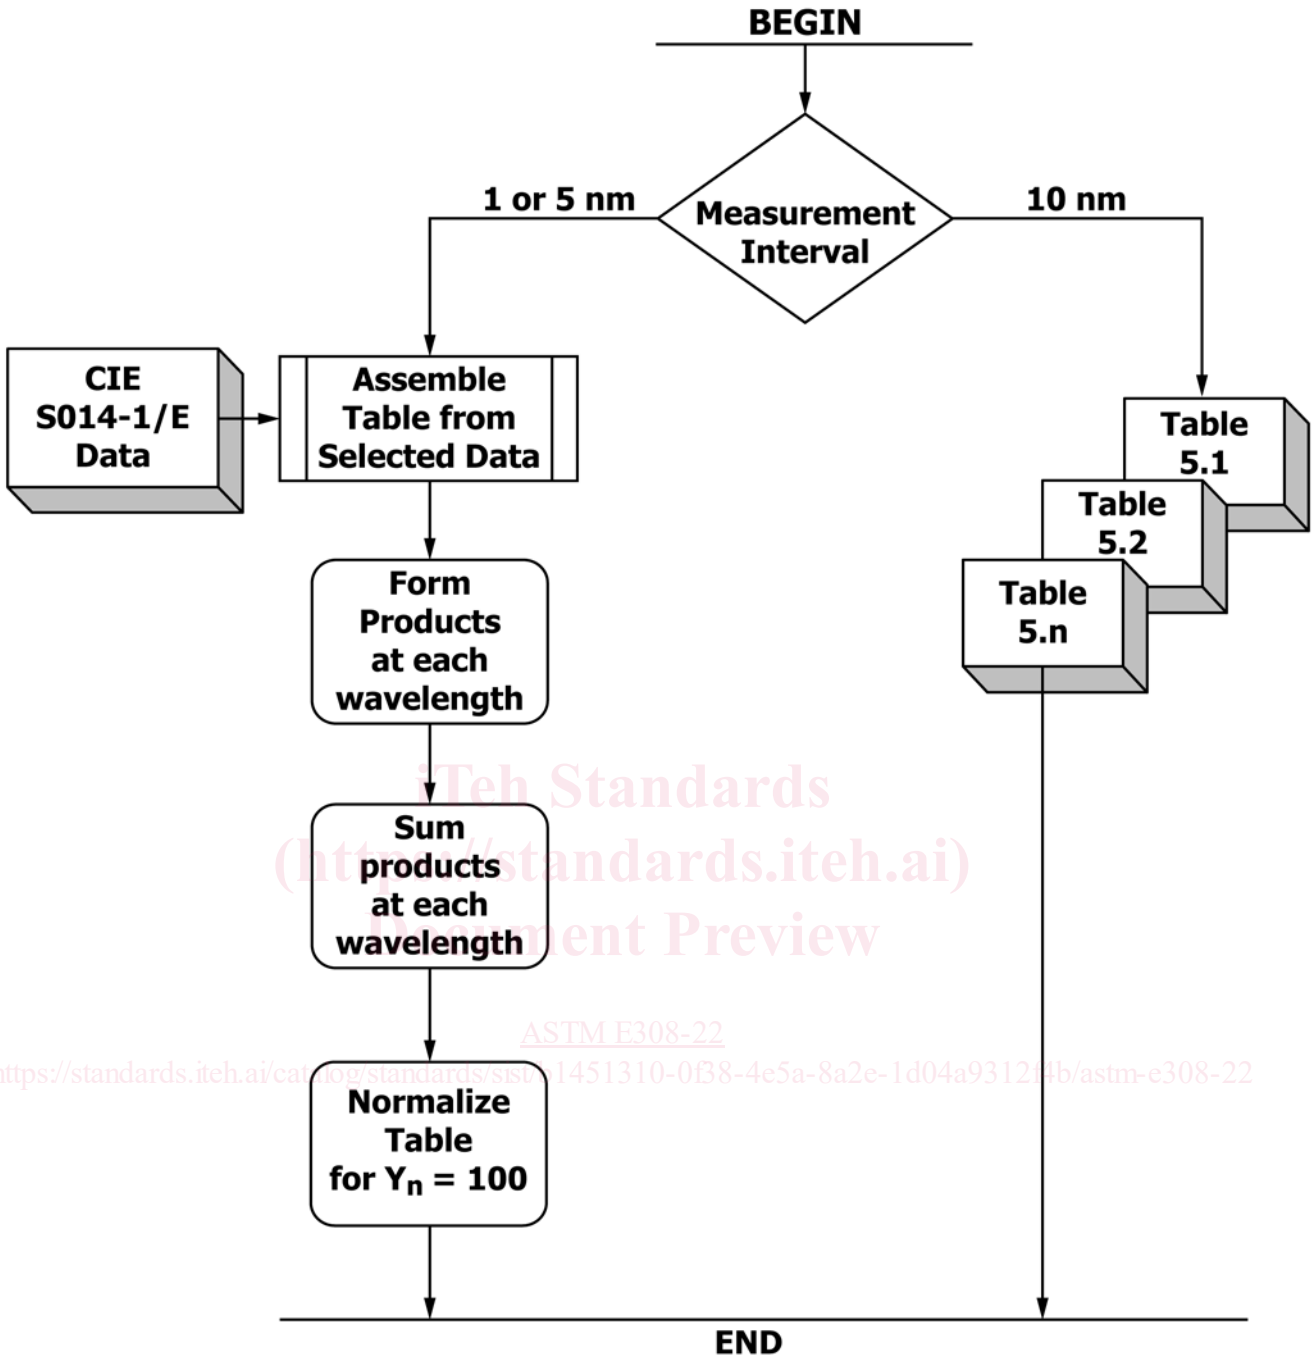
BEGIN

Measurement Interval

1 or 5 nm

10 nm

CIE S014-1/E Data

Assemble Table from Selected Data

Table 5.1

Table 5.2

Table 5.n

Form Products at each wavelength

iTeh Standards
(https://standards.iteh.ai)
Document Preview

Sum products at each wavelength

ASTM E308-22
https://standards.iteh.ai/catalog/standards/sist/b1451310-0f38-4e5a-8a2e-1d04a93124b/astm-e308-22

Normalize Table for $Y_n = 100$

END